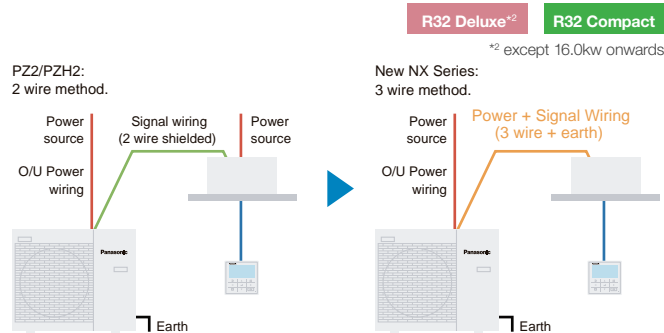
R32 Deluxe$^{*2}$ R32 Compact

$^{*2}$ except 16.0kw onwards

PZ2/PZH2:
2 wire method.

Power source

Signal wiring (2 wire shielded)

Power source

O/U Power wiring

Panasonic

Earth

New NX Series:
3 wire method.

Power source

Power + Signal Wiring (3 wire + earth)

O/U Power wiring

Panasonic

Earth